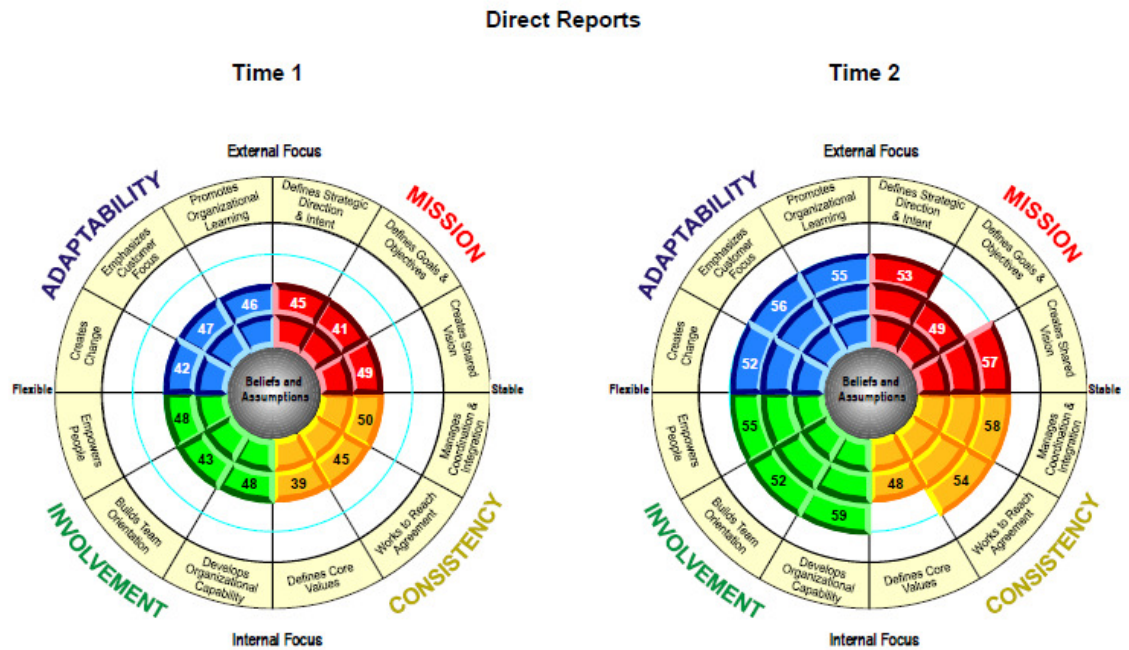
Direct Reports

Time 1

External Focus

ADAPTABILITY

MISSION

Promotes Organizational Learning

Defines Strategic Direction & Intent

Emphasizes Customer Focus

Defines Goals & Objectives

Creates Change

Creates Shared Vision

46

45

47

41

42

49

Beliefs and Assumptions

Flexible

Stable

48

50

43

45

48

39

Empowers People

Manages Coordination & Integration

Builds Team Orientation

Works to Reach Agreement

Develops Organizational Capability

Defines Core Values

INVOLVEMENT

CONSISTENCY

Internal Focus

Time 2

External Focus

ADAPTABILITY

MISSION

Promotes Organizational Learning

Defines Strategic Direction & Intent

Emphasizes Customer Focus

Defines Goals & Objectives

Creates Change

Creates Shared Vision

55

53

56

49

52

57

Beliefs and Assumptions

Flexible

Stable

55

58

52

54

59

48

Empowers People

Manages Coordination & Integration

Builds Team Orientation

Works to Reach Agreement

Develops Organizational Capability

Defines Core Values

INVOLVEMENT

CONSISTENCY

Internal Focus